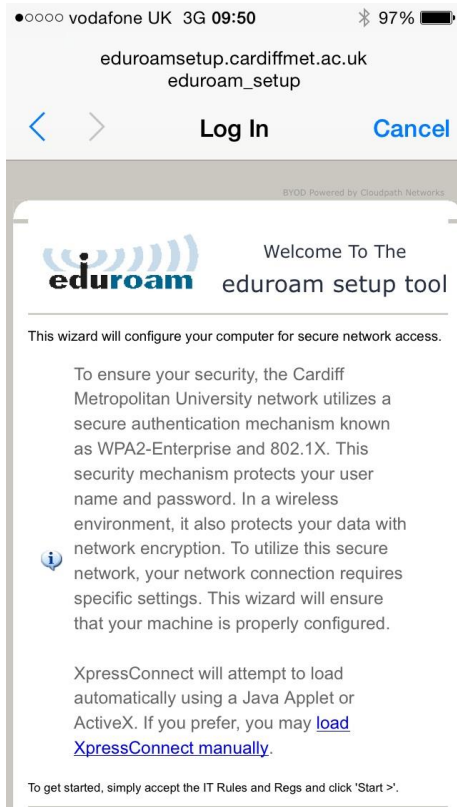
●○○○○ vodafone UK 3G 09:50 97%

eduroamsetup.cardiffmet.ac.uk
eduroam_setup

Log In Cancel

BYOD Powered by Cloudpath Networks

eduroam

Welcome To The
eduroam setup tool

This wizard will configure your computer for secure network access.

To ensure your security, the Cardiff Metropolitan University network utilizes a secure authentication mechanism known as WPA2-Enterprise and 802.1X. This security mechanism protects your user name and password. In a wireless environment, it also protects your data with network encryption. To utilize this secure network, your network connection requires specific settings. This wizard will ensure that your machine is properly configured.

XpressConnect will attempt to load automatically using a Java Applet or ActiveX. If you prefer, you may load XpressConnect manually.

To get started, simply accept the IT Rules and Regs and click 'Start >'.